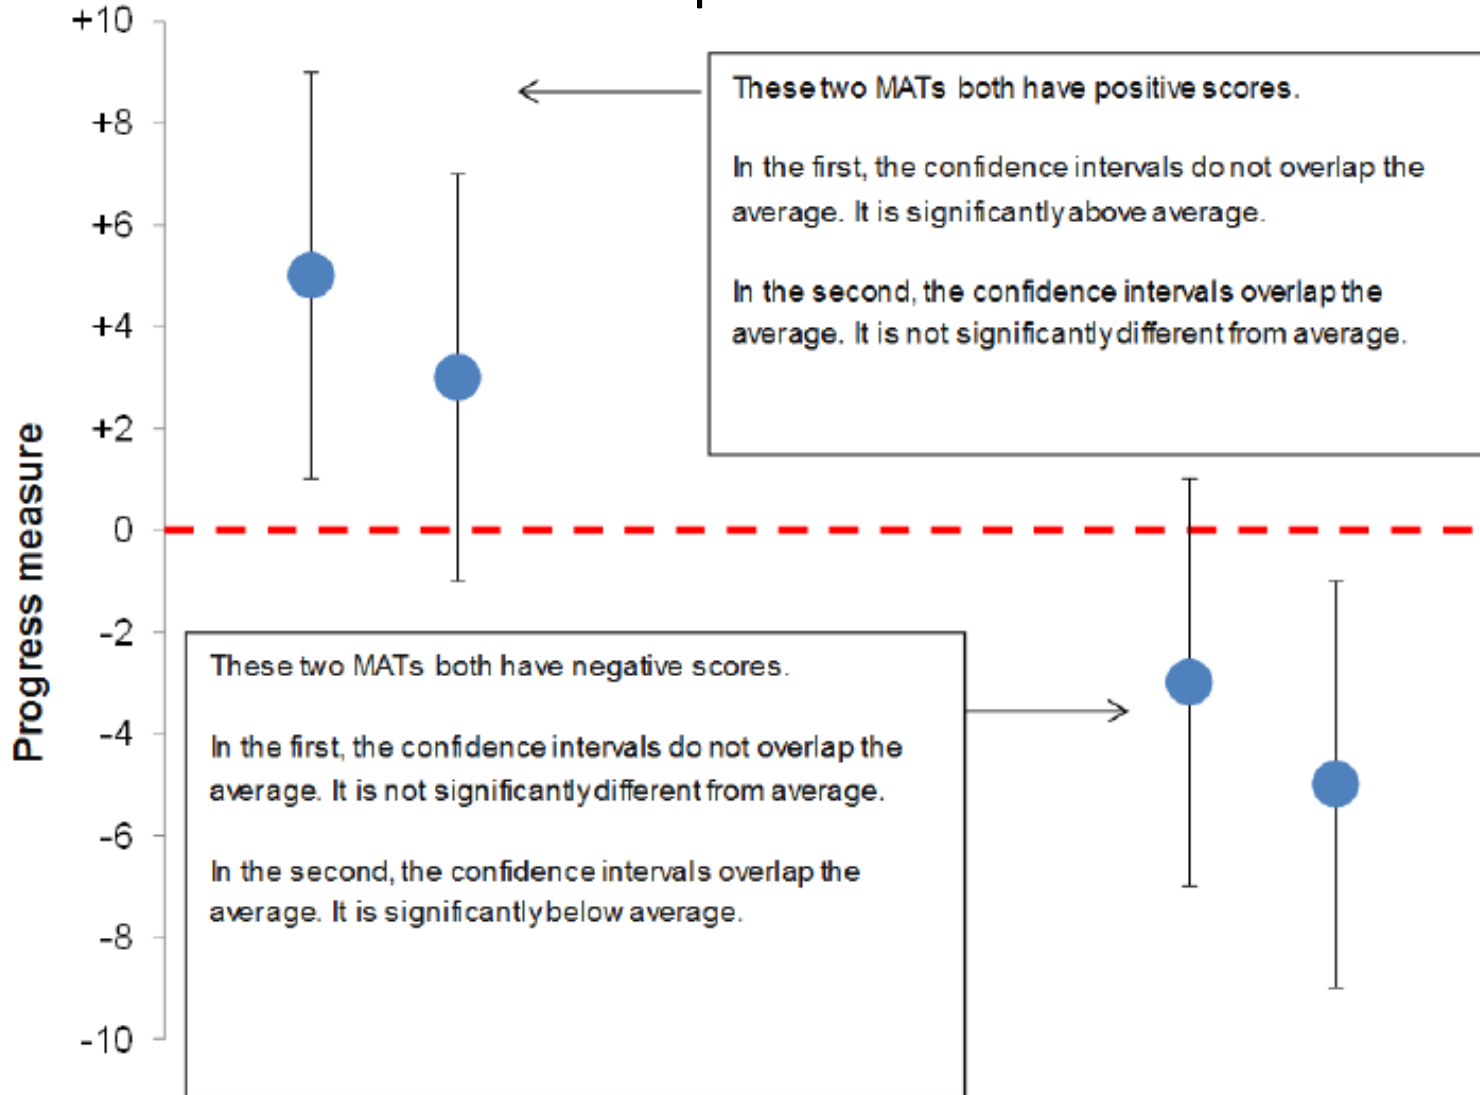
+10
+8
+6
+4
+2
0
-2
-4
-6
-8
-10

Progress measure

These two MATs both have positive scores.

In the first, the confidence intervals do not overlap the average. It is significantly above average.

In the second, the confidence intervals overlap the average. It is not significantly different from average.

These two MATs both have negative scores.

In the first, the confidence intervals do not overlap the average. It is not significantly different from average.

In the second, the confidence intervals overlap the average. It is significantly below average.